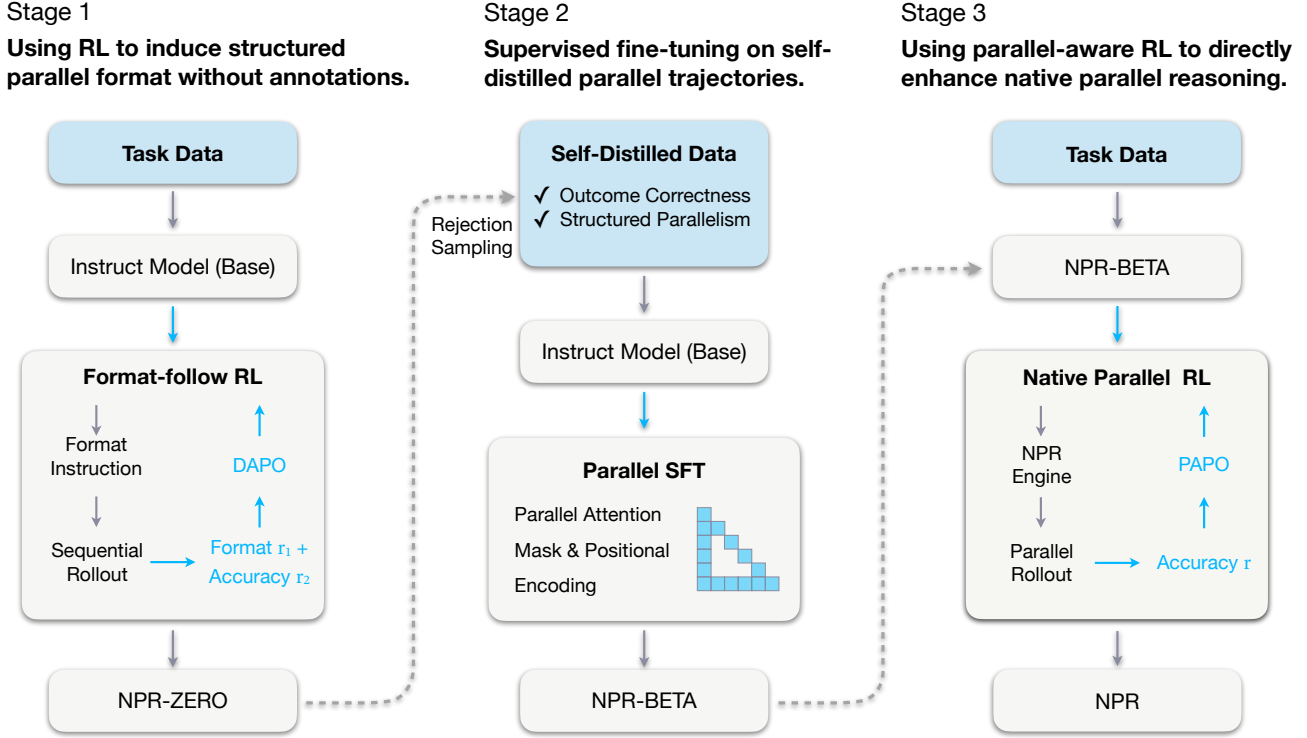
Stage 1
Using RL to induce structured parallel format without annotations.

Task Data

Instruct Model (Base)

Format-follow RL

Format Instruction

Sequential Rollout

Format $r_1$ + Accuracy $r_2$

DAPO

NPR-ZERO

Stage 2
Supervised fine-tuning on self-distilled parallel trajectories.

Rejection Sampling

Self-Distilled Data
✓ Outcome Correctness
✓ Structured Parallelism

Instruct Model (Base)

Parallel SFT

Parallel Attention Mask & Positional Encoding

NPR-BETA

Stage 3
Using parallel-aware RL to directly enhance native parallel reasoning.

Task Data

NPR-BETA

Native Parallel RL

NPR Engine

Parallel Rollout

Accuracy r

PAPO

NPR